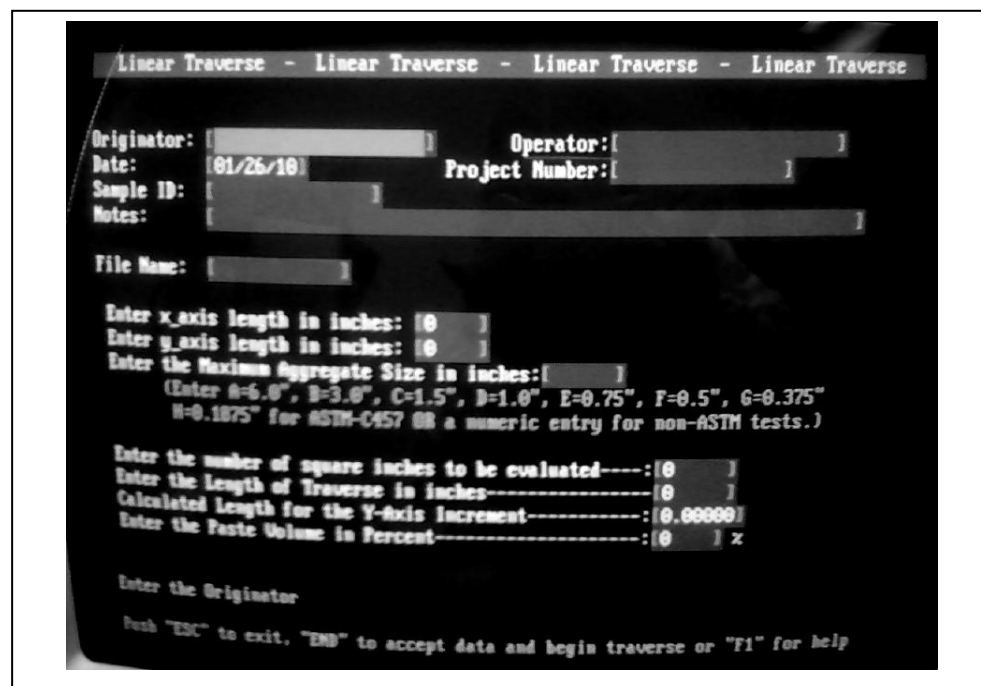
Linear Traverse - Linear Traverse - Linear Traverse - Linear Traverse

Originator: [ ] Operator:[ ]
Date: [01/26/10] Project Number:[ ]
Sample ID: [ ]
Notes: [ ]

File Name: [ ]

Enter x_axis length in inches: [0 ]
Enter y_axis length in inches: [0 ]
Enter the Maximum Aggregate Size in inches:[ ]
(Enter A=6.0", B=3.0", C=1.5", D=1.0", E=0.75", F=0.5", G=0.375"
H=0.1875" for ASTM-C457 OR a numeric entry for non-ASTM tests.)

Enter the number of square inches to be evaluated----:[0 ]
Enter the Length of Traverse in inches-----------------:[0 ]
Calculated Length for the Y-Axis Increment------------:[0.00000]
Enter the Paste Volume in Percent----------------------:[0 ] %

Enter the Originator

Push "ESC" to exit, "END" to accept data and begin traverse or "F1" for help